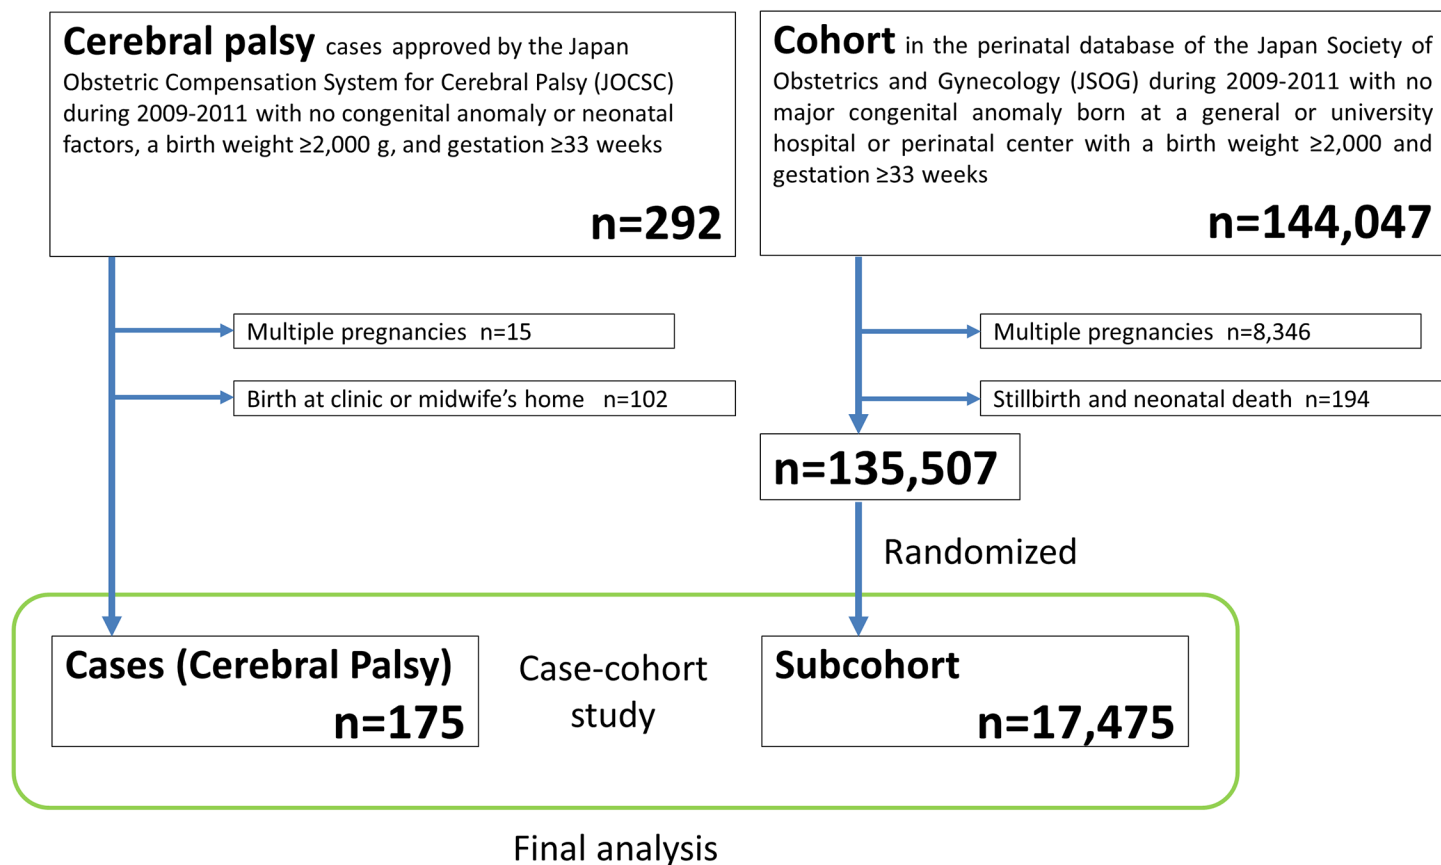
Cerebral palsy cases approved by the Japan Obstetric Compensation System for Cerebral Palsy (JOCSC) during 2009-2011 with no congenital anomaly or neonatal factors, a birth weight ≥2,000 g, and gestation ≥33 weeks

n=292

Multiple pregnancies n=15

Birth at clinic or midwife's home n=102

Cohort in the perinatal database of the Japan Society of Obstetrics and Gynecology (JSOG) during 2009-2011 with no major congenital anomaly born at a general or university hospital or perinatal center with a birth weight ≥2,000 and gestation ≥33 weeks

n=144,047

Multiple pregnancies n=8,346

Stillbirth and neonatal death n=194

n=135,507

Randomized

Cases (Cerebral Palsy)
n=175

Case-cohort study

Subcohort
n=17,475

Final analysis